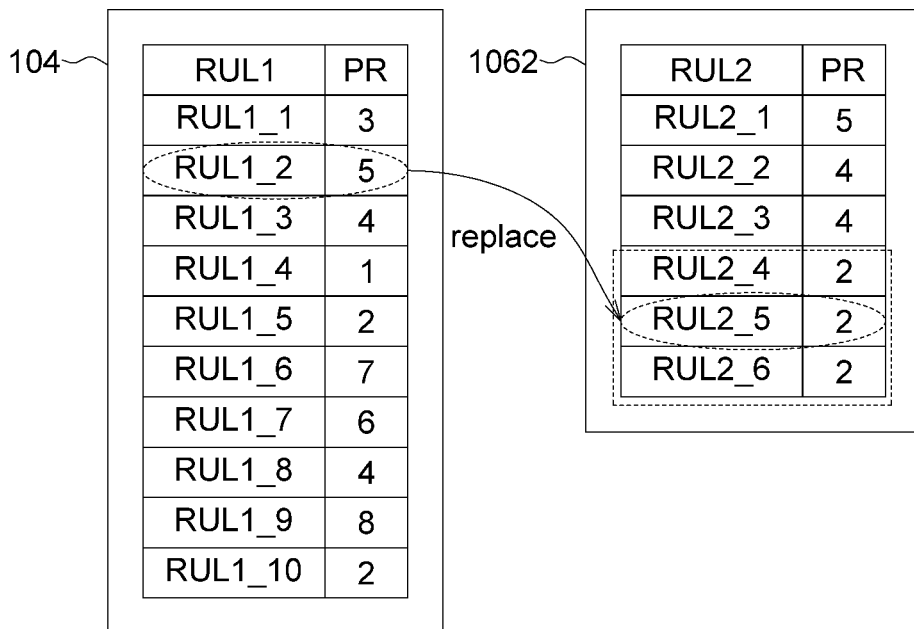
104

| RUL1 | PR |
|---|---|
| RUL1_1 | 3 |
| RUL1_2 | 5 |
| RUL1_3 | 4 |
| RUL1_4 | 1 |
| RUL1_5 | 2 |
| RUL1_6 | 7 |
| RUL1_7 | 6 |
| RUL1_8 | 4 |
| RUL1_9 | 8 |
| RUL1_10 | 2 |

replace

1062

| RUL2 | PR |
|---|---|
| RUL2_1 | 5 |
| RUL2_2 | 4 |
| RUL2_3 | 4 |
| RUL2_4 | 2 |
| RUL2_5 | 2 |
| RUL2_6 | 2 |